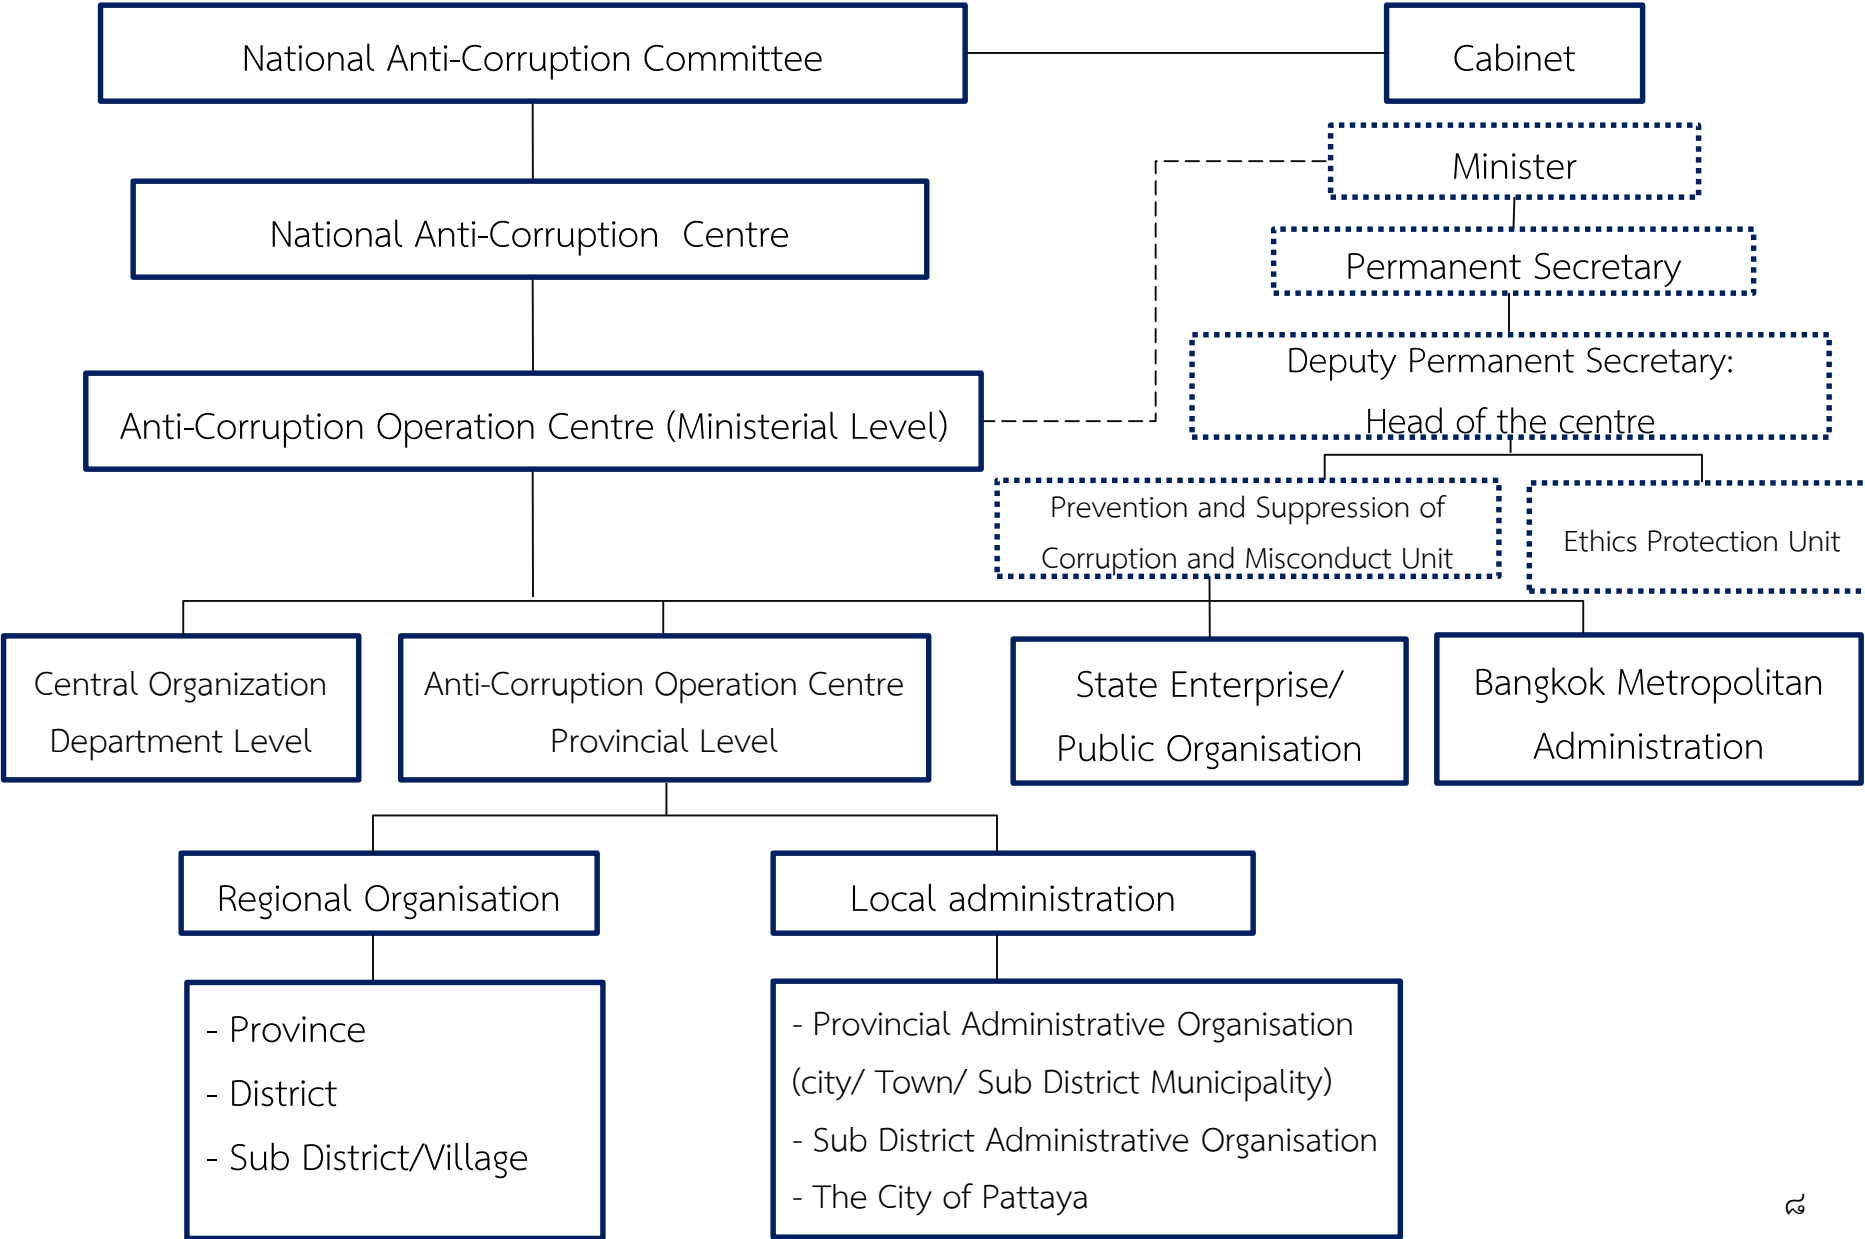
National Anti-Corruption Committee

Cabinet

Minister

Permanent Secretary

Deputy Permanent Secretary: Head of the centre

National Anti-Corruption Centre

Anti-Corruption Operation Centre (Ministerial Level)

Prevention and Suppression of Corruption and Misconduct Unit

Ethics Protection Unit

Central Organization Department Level

Anti-Corruption Operation Centre Provincial Level

State Enterprise/ Public Organisation

Bangkok Metropolitan Administration

Regional Organisation

Local administration

- Province
- District
- Sub District/Village

- Provincial Administrative Organisation (city/ Town/ Sub District Municipality)
- Sub District Administrative Organisation
- The City of Pattaya

๘